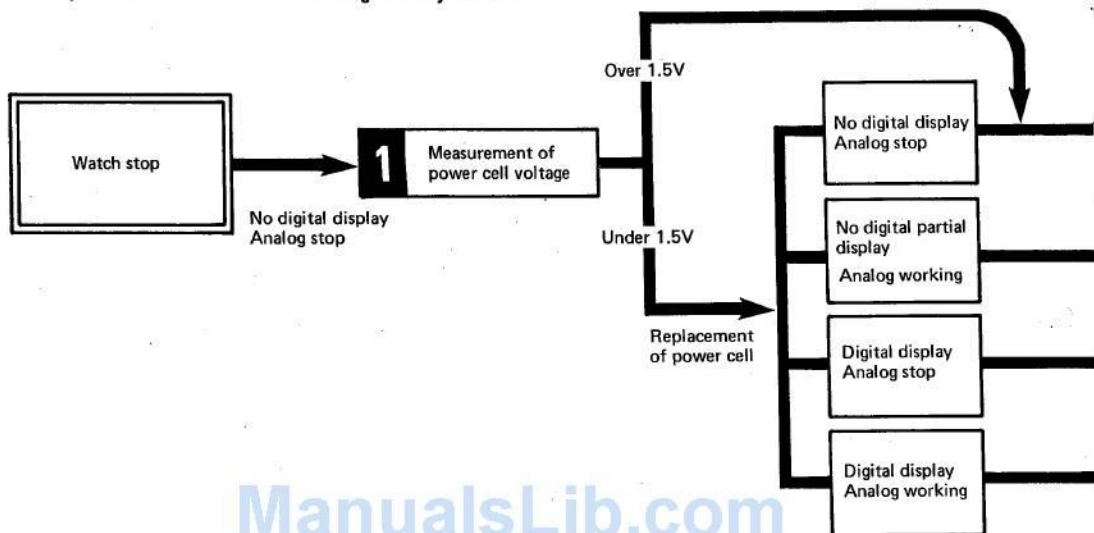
Watch stop

No digital display
Analog stop

1 Measurement of power cell voltage

Over 1.5V

Under 1.5V

Replacement of power cell

No digital display
Analog stop

No digital partial display
Analog working

Digital display
Analog stop

Digital display
Analog working

ManualsLib.com